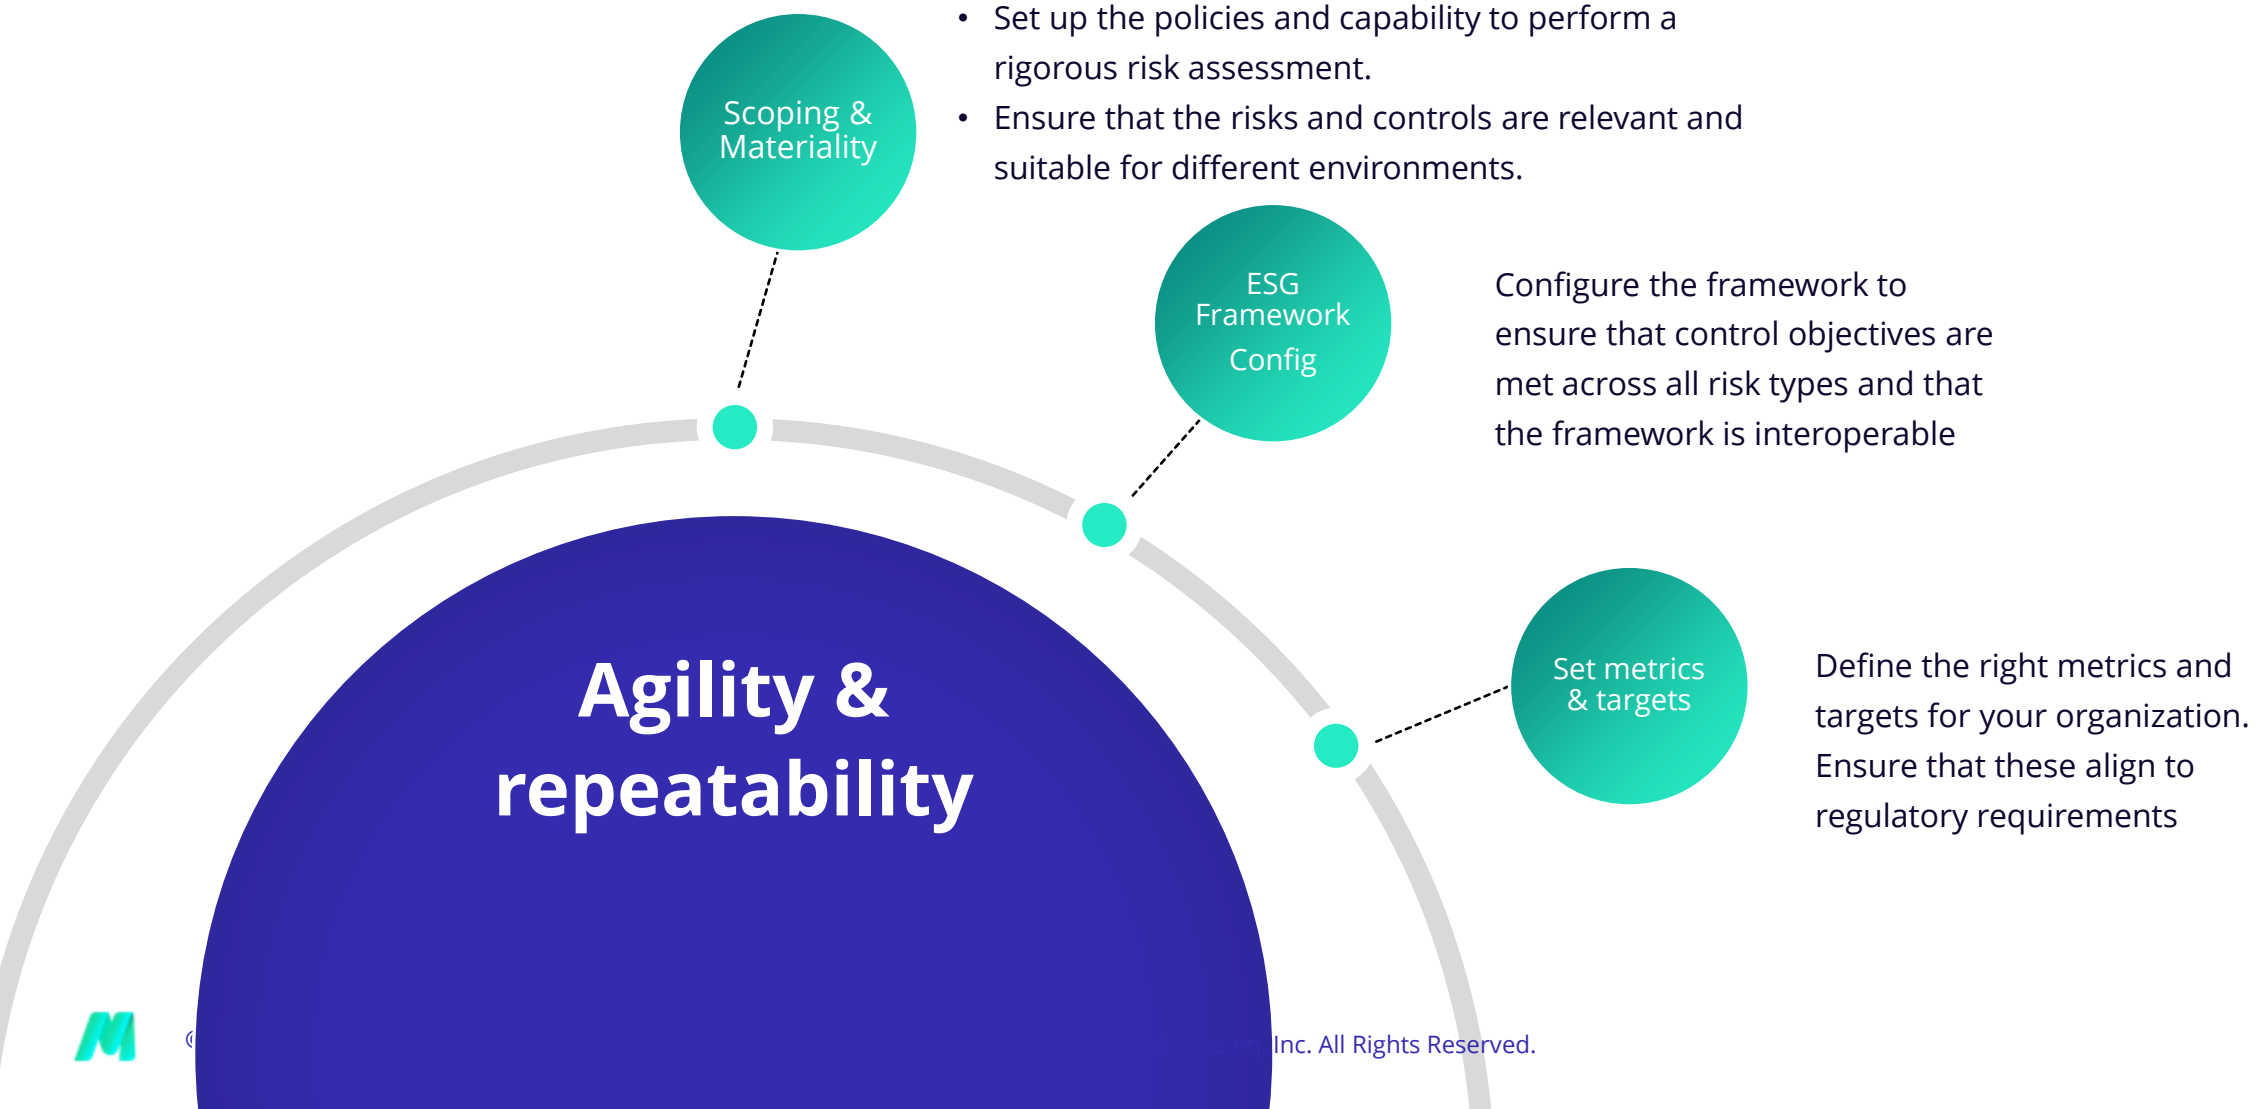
Scoping & Materiality

• Set up the policies and capability to perform a rigorous risk assessment.
• Ensure that the risks and controls are relevant and suitable for different environments.

ESG Framework Config

Configure the framework to ensure that control objectives are met across all risk types and that the framework is interoperable

Set metrics & targets

Define the right metrics and targets for your organization. Ensure that these align to regulatory requirements

Agility & repeatability

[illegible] Inc. All Rights Reserved.